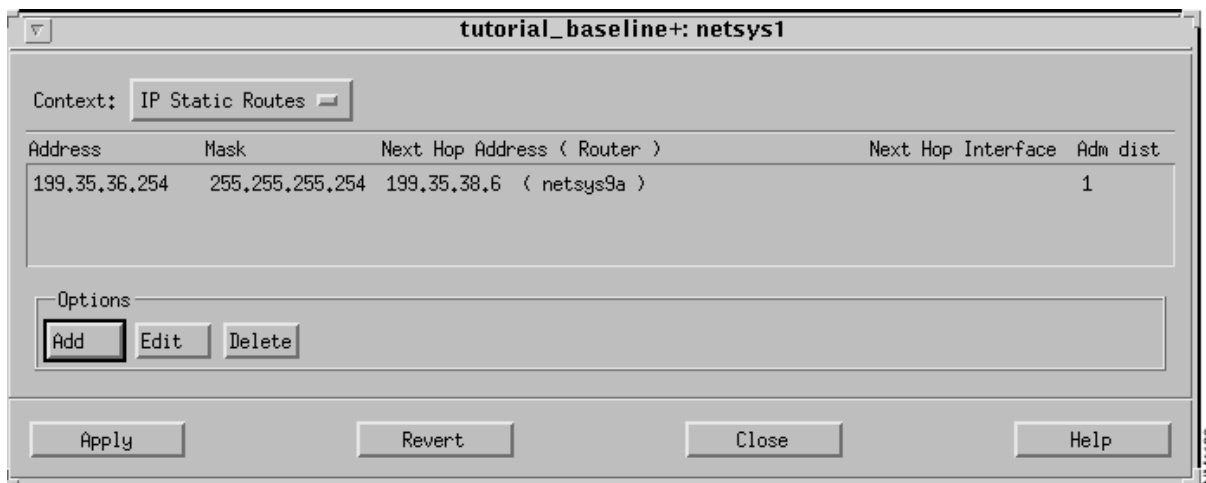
tutorial_baseline+: netsys1

Context: IP Static Routes

| Address | Mask | Next Hop Address ( Router ) | Next Hop Interface | Adm dist |
|---|---|---|---|---|
| 199.35.36.254 | 255.255.255.254 | 199.35.38.6 ( netsys9a ) | | 1 |

Options

Add Edit Delete

Apply Revert Close Help